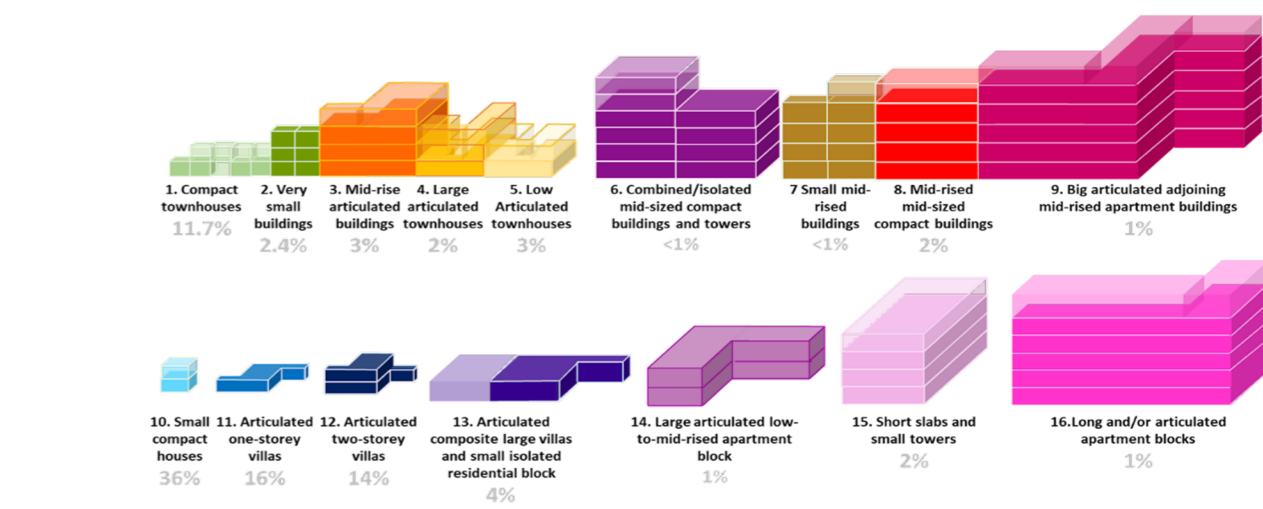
1. Compact townhouses
11.7%

2. Very small buildings
2.4%

3. Mid-rise articulated buildings
3%

4. Large articulated townhouses
2%

5. Low Articulated townhouses
3%

6. Combined/isolated mid-sized compact buildings and towers
<1%

7 Small mid-rised buildings
<1%

8. Mid-rised mid-sized compact buildings
2%

9. Big articulated adjoining mid-rised apartment buildings
1%

10. Small compact houses
36%

11. Articulated one-storey villas
16%

12. Articulated two-storey villas
14%

13. Articulated composite large villas and small isolated residential block
4%

14. Large articulated low-to-mid-rised apartment block
1%

15. Short slabs and small towers
2%

16.Long and/or articulated apartment blocks
1%